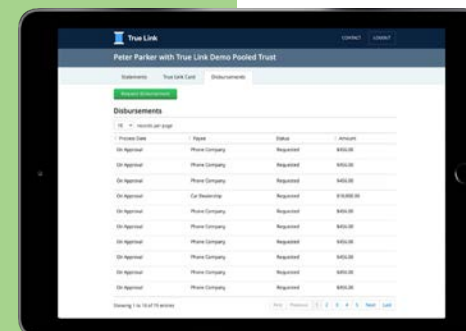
True Link

CONTACT LOGOUT

Peter Parker with True Link Demo Pooled Trust

Statements True Link Card Disbursements

Request Disbursement

Disbursements

10 records per page

| Process Date | Payee | Status | Amount |
|---|---|---|---|
| On Approval | Phone Company | Requested | $450.00 |
| On Approval | Phone Company | Requested | $450.00 |
| On Approval | Phone Company | Requested | $450.00 |
| On Approval | Car Dealership | Requested | $10,000.00 |
| On Approval | Phone Company | Requested | $450.00 |
| On Approval | Phone Company | Requested | $450.00 |
| On Approval | Phone Company | Requested | $450.00 |
| On Approval | Phone Company | Requested | $450.00 |
| On Approval | Phone Company | Requested | $450.00 |
| On Approval | Phone Company | Requested | $450.00 |

Showing 1 to 10 of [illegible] entries

First Previous 1 2 3 4 5 Next Last